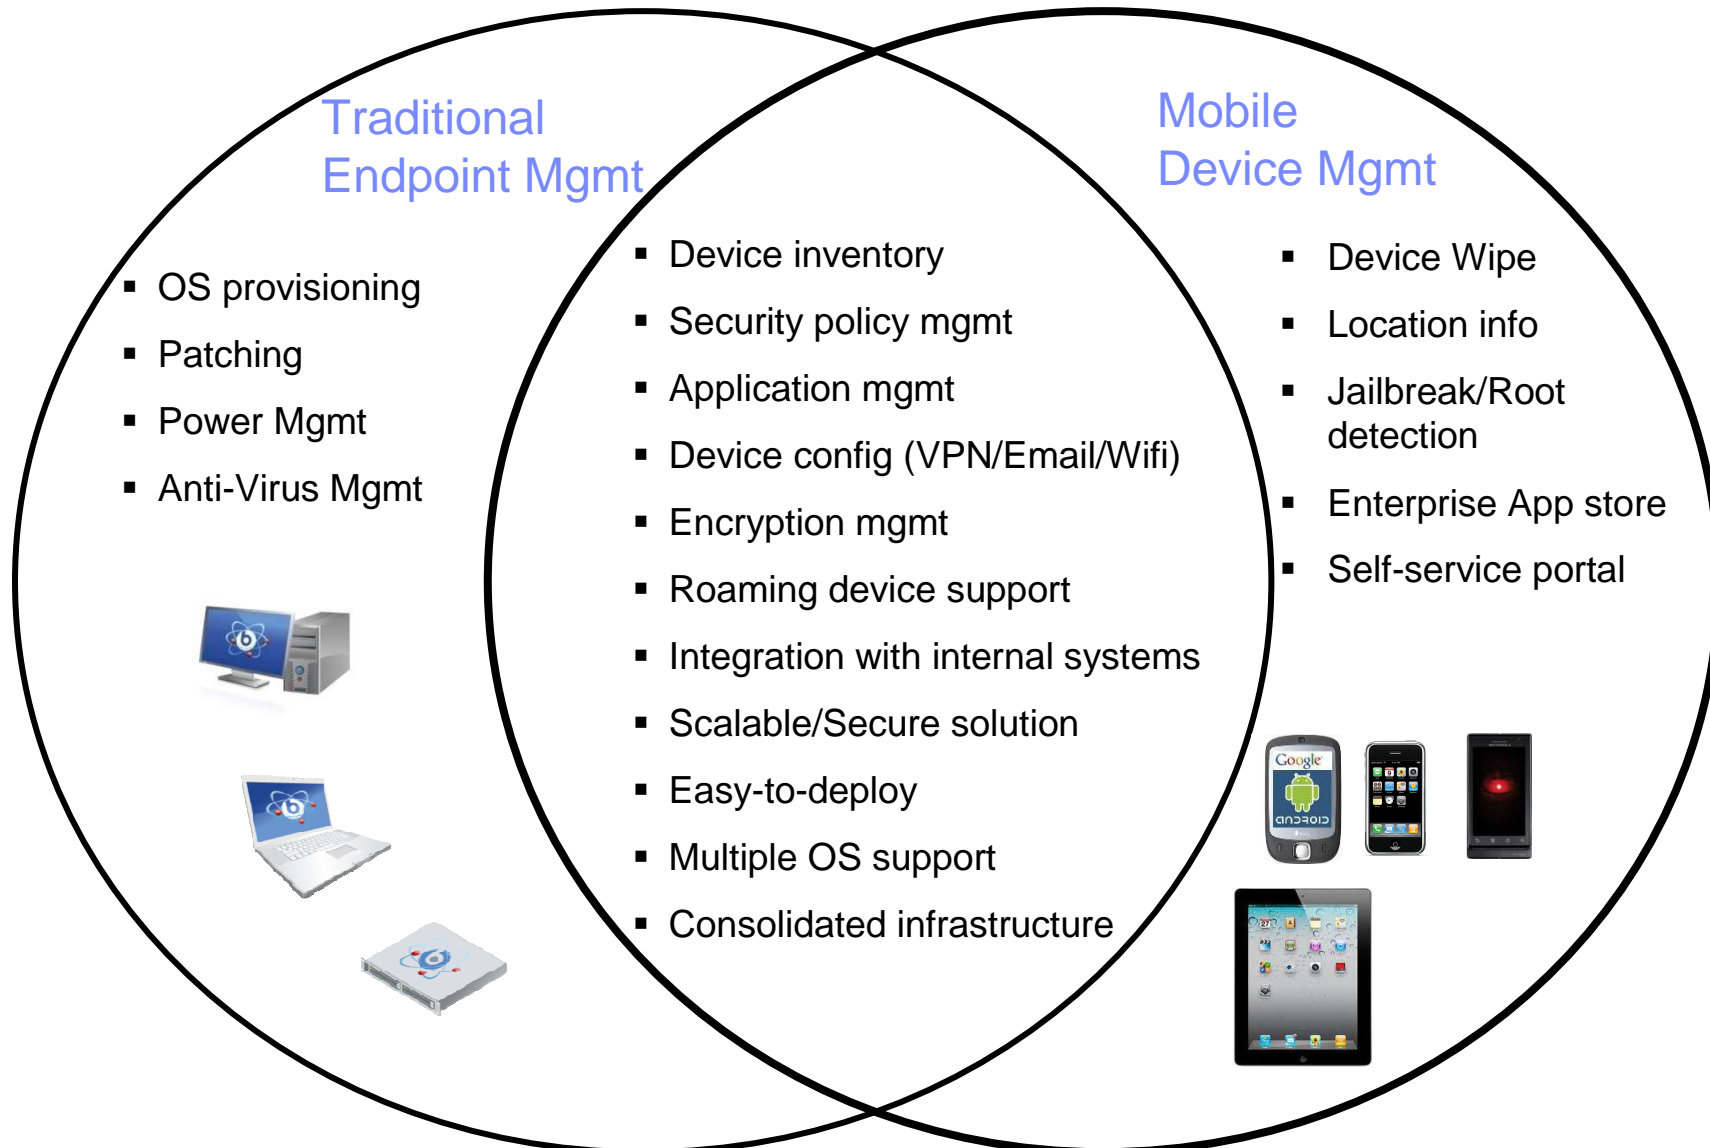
Traditional
Endpoint Mgmt

- OS provisioning
- Patching
- Power Mgmt
- Anti-Virus Mgmt

- Device inventory
- Security policy mgmt
- Application mgmt
- Device config (VPN/Email/Wifi)
- Encryption mgmt
- Roaming device support
- Integration with internal systems
- Scalable/Secure solution
- Easy-to-deploy
- Multiple OS support
- Consolidated infrastructure

Mobile
Device Mgmt

- Device Wipe
- Location info
- Jailbreak/Root detection
- Enterprise App store
- Self-service portal

Google
android